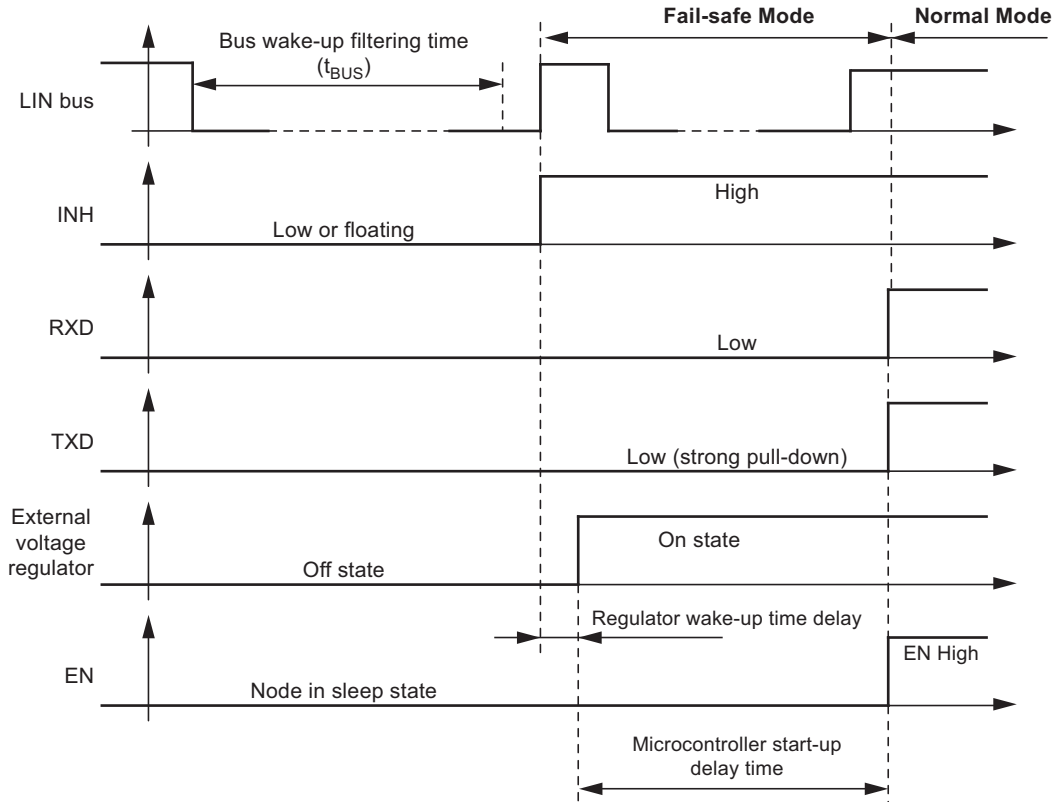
Fail-safe Mode

Normal Mode

Bus wake-up filtering time ($t_{BUS}$)

LIN bus

INH

High

Low or floating

RXD

Low

TXD

Low (strong pull-down)

External voltage regulator

On state

Off state

Regulator wake-up time delay

EN

EN High

Node in sleep state

Microcontroller start-up delay time